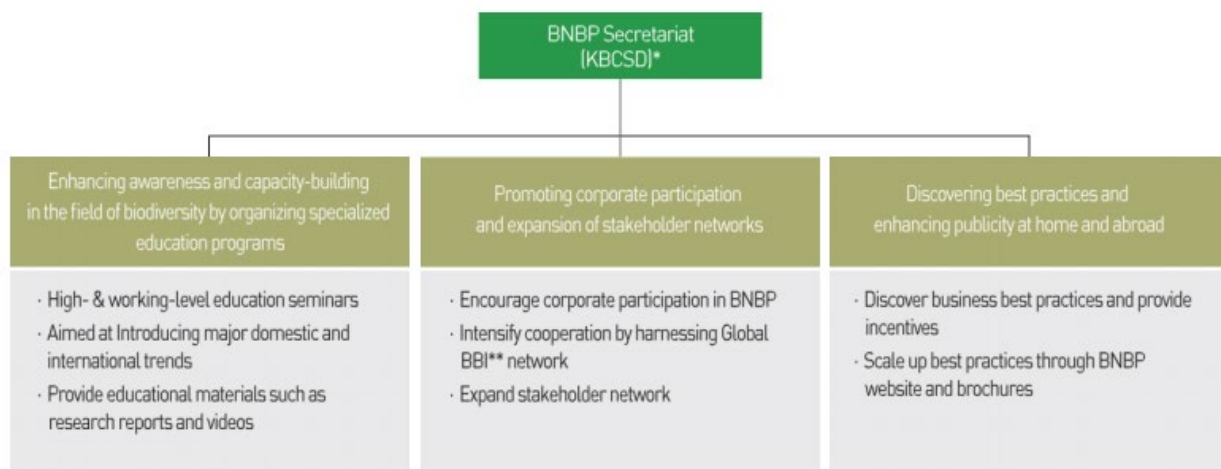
BNBP Secretariat (KBCSD)*

Enhancing awareness and capacity-building in the field of biodiversity by organizing specialized education programs

· High- & working-level education seminars
· Aimed at Introducing major domestic and international trends
· Provide educational materials such as research reports and videos

Promoting corporate participation and expansion of stakeholder networks

· Encourage corporate participation in BNBP
· Intensify cooperation by harnessing Global BBI** network
· Expand stakeholder network

Discovering best practices and enhancing publicity at home and abroad

· Discover business best practices and provide incentives
· Scale up best practices through BNBP website and brochures